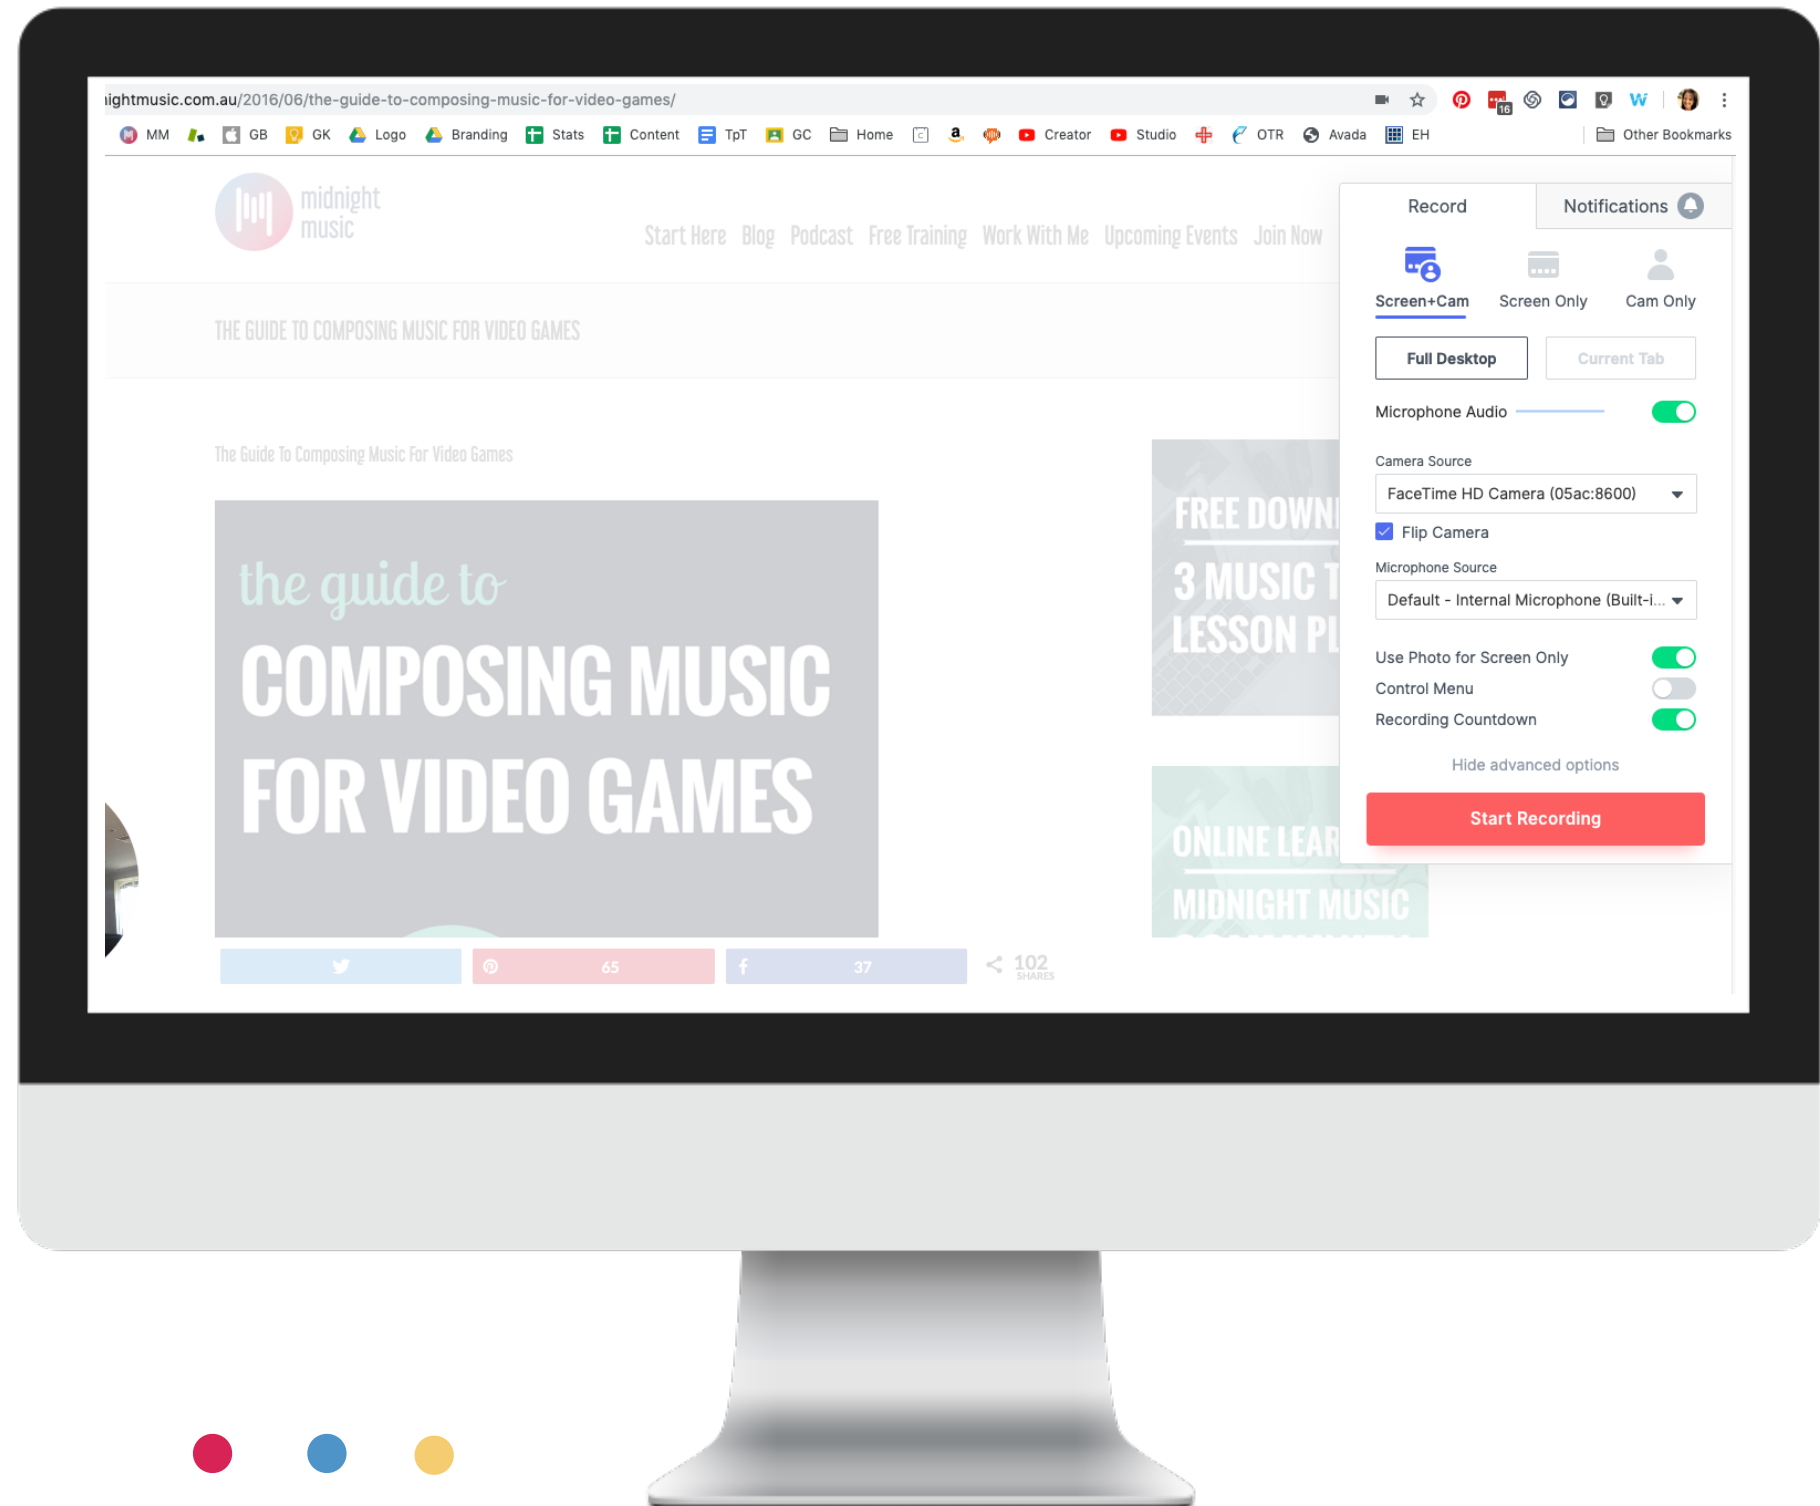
ıightmusic.com.au/2016/06/the-guide-to-composing-music-for-video-games/

MM GB GK Logo Branding Stats Content TpT GC Home Creator Studio OTR Avada EH Other Bookmarks

midnight music

Start Here Blog Podcast Free Training Work With Me Upcoming Events Join Now

THE GUIDE TO COMPOSING MUSIC FOR VIDEO GAMES

The Guide To Composing Music For Video Games

the guide to
COMPOSING MUSIC
FOR VIDEO GAMES

65 37 102 SHARES

FREE DOWN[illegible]
3 MUSIC T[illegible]
LESSON PL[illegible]

ONLINE LEAR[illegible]
MIDNIGHT MUSIC

Record Notifications

Screen+Cam Screen Only Cam Only

Full Desktop Current Tab

Microphone Audio

Camera Source
FaceTime HD Camera (05ac:8600)

Flip Camera

Microphone Source
Default - Internal Microphone (Built-i...

Use Photo for Screen Only
Control Menu
Recording Countdown

Hide advanced options

Start Recording